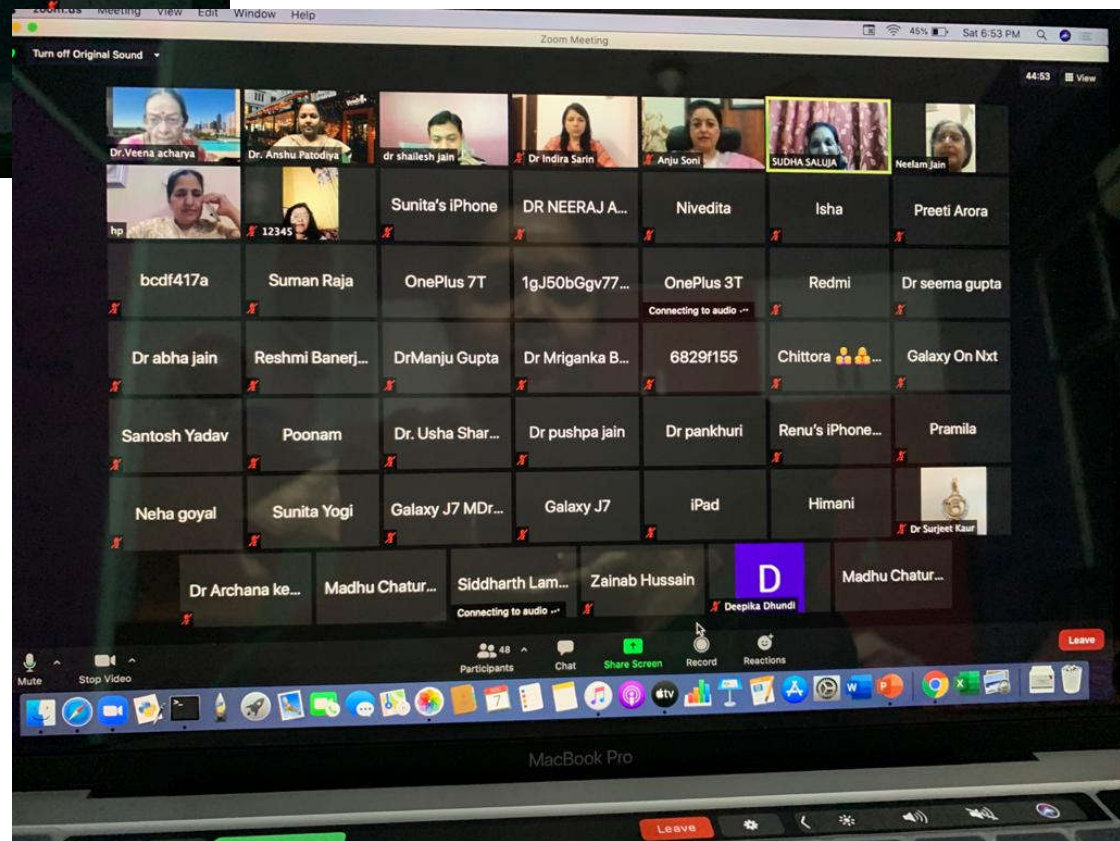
zoom.us Meeting View Edit Window Help

45% Sat 6:53 PM

Zoom Meeting

Turn off Original Sound

44:53

View

Dr.Veena acharya

Dr. Anshu Patodiya

dr shailesh jain

Dr Indira Sarin

Anju Soni

SUDHA SALUJA

Neelam Jain

hp

12345

Sunita's iPhone

DR NEERAJ A...

Nivedita

Isha

Preeti Arora

bcdf417a

Suman Raja

OnePlus 7T

1gJ50bGgv77...

OnePlus 3T

Connecting to audio ...

Redmi

Dr seema gupta

Dr abha jain

Reshmi Banerj...

DrManju Gupta

Dr Mriganka B...

6829f155

Chittora 👩‍👩...

Galaxy On Nxt

Santosh Yadav

Poonam

Dr. Usha Shar...

Dr pushpa jain

Dr pankhuri

Renu's iPhone...

Pramila

Neha goyal

Sunita Yogi

Galaxy J7 MDr...

Galaxy J7

iPad

Himani

Dr Surjeet Kaur

Dr Archana ke...

Madhu Chatur...

Siddharth Lam...

Connecting to audio ...

Zainab Hussain

D

Deepika Dhundi

Madhu Chatur...

Mute

Stop Video

48

Participants

Chat

Share Screen

Record

Reactions

Leave

MacBook Pro

Leave